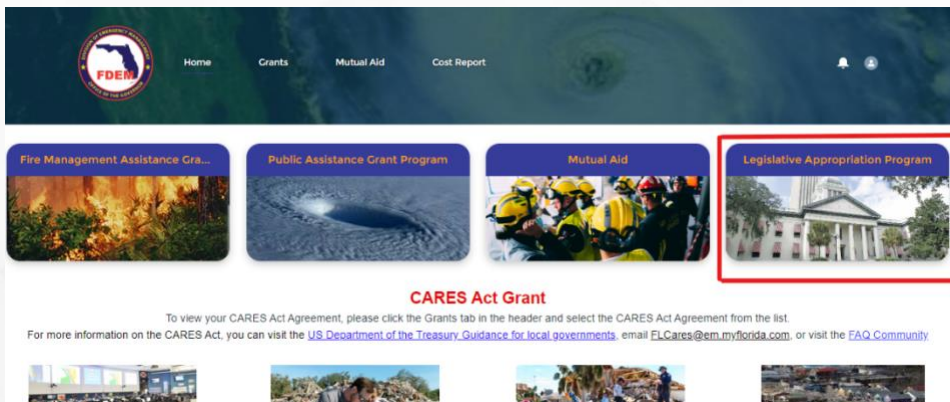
FDEM

Home Grants Mutual Aid Cost Report

Fire Management Assistance Gra...

Public Assistance Grant Program

Mutual Aid

Legislative Appropriation Program

CARES Act Grant

To view your CARES Act Agreement, please click the Grants tab in the header and select the CARES Act Agreement from the list.

For more information on the CARES Act, you can visit the US Department of the Treasury Guidance for local governments, email FLCares@em.myflorida.com, or visit the FAQ Community